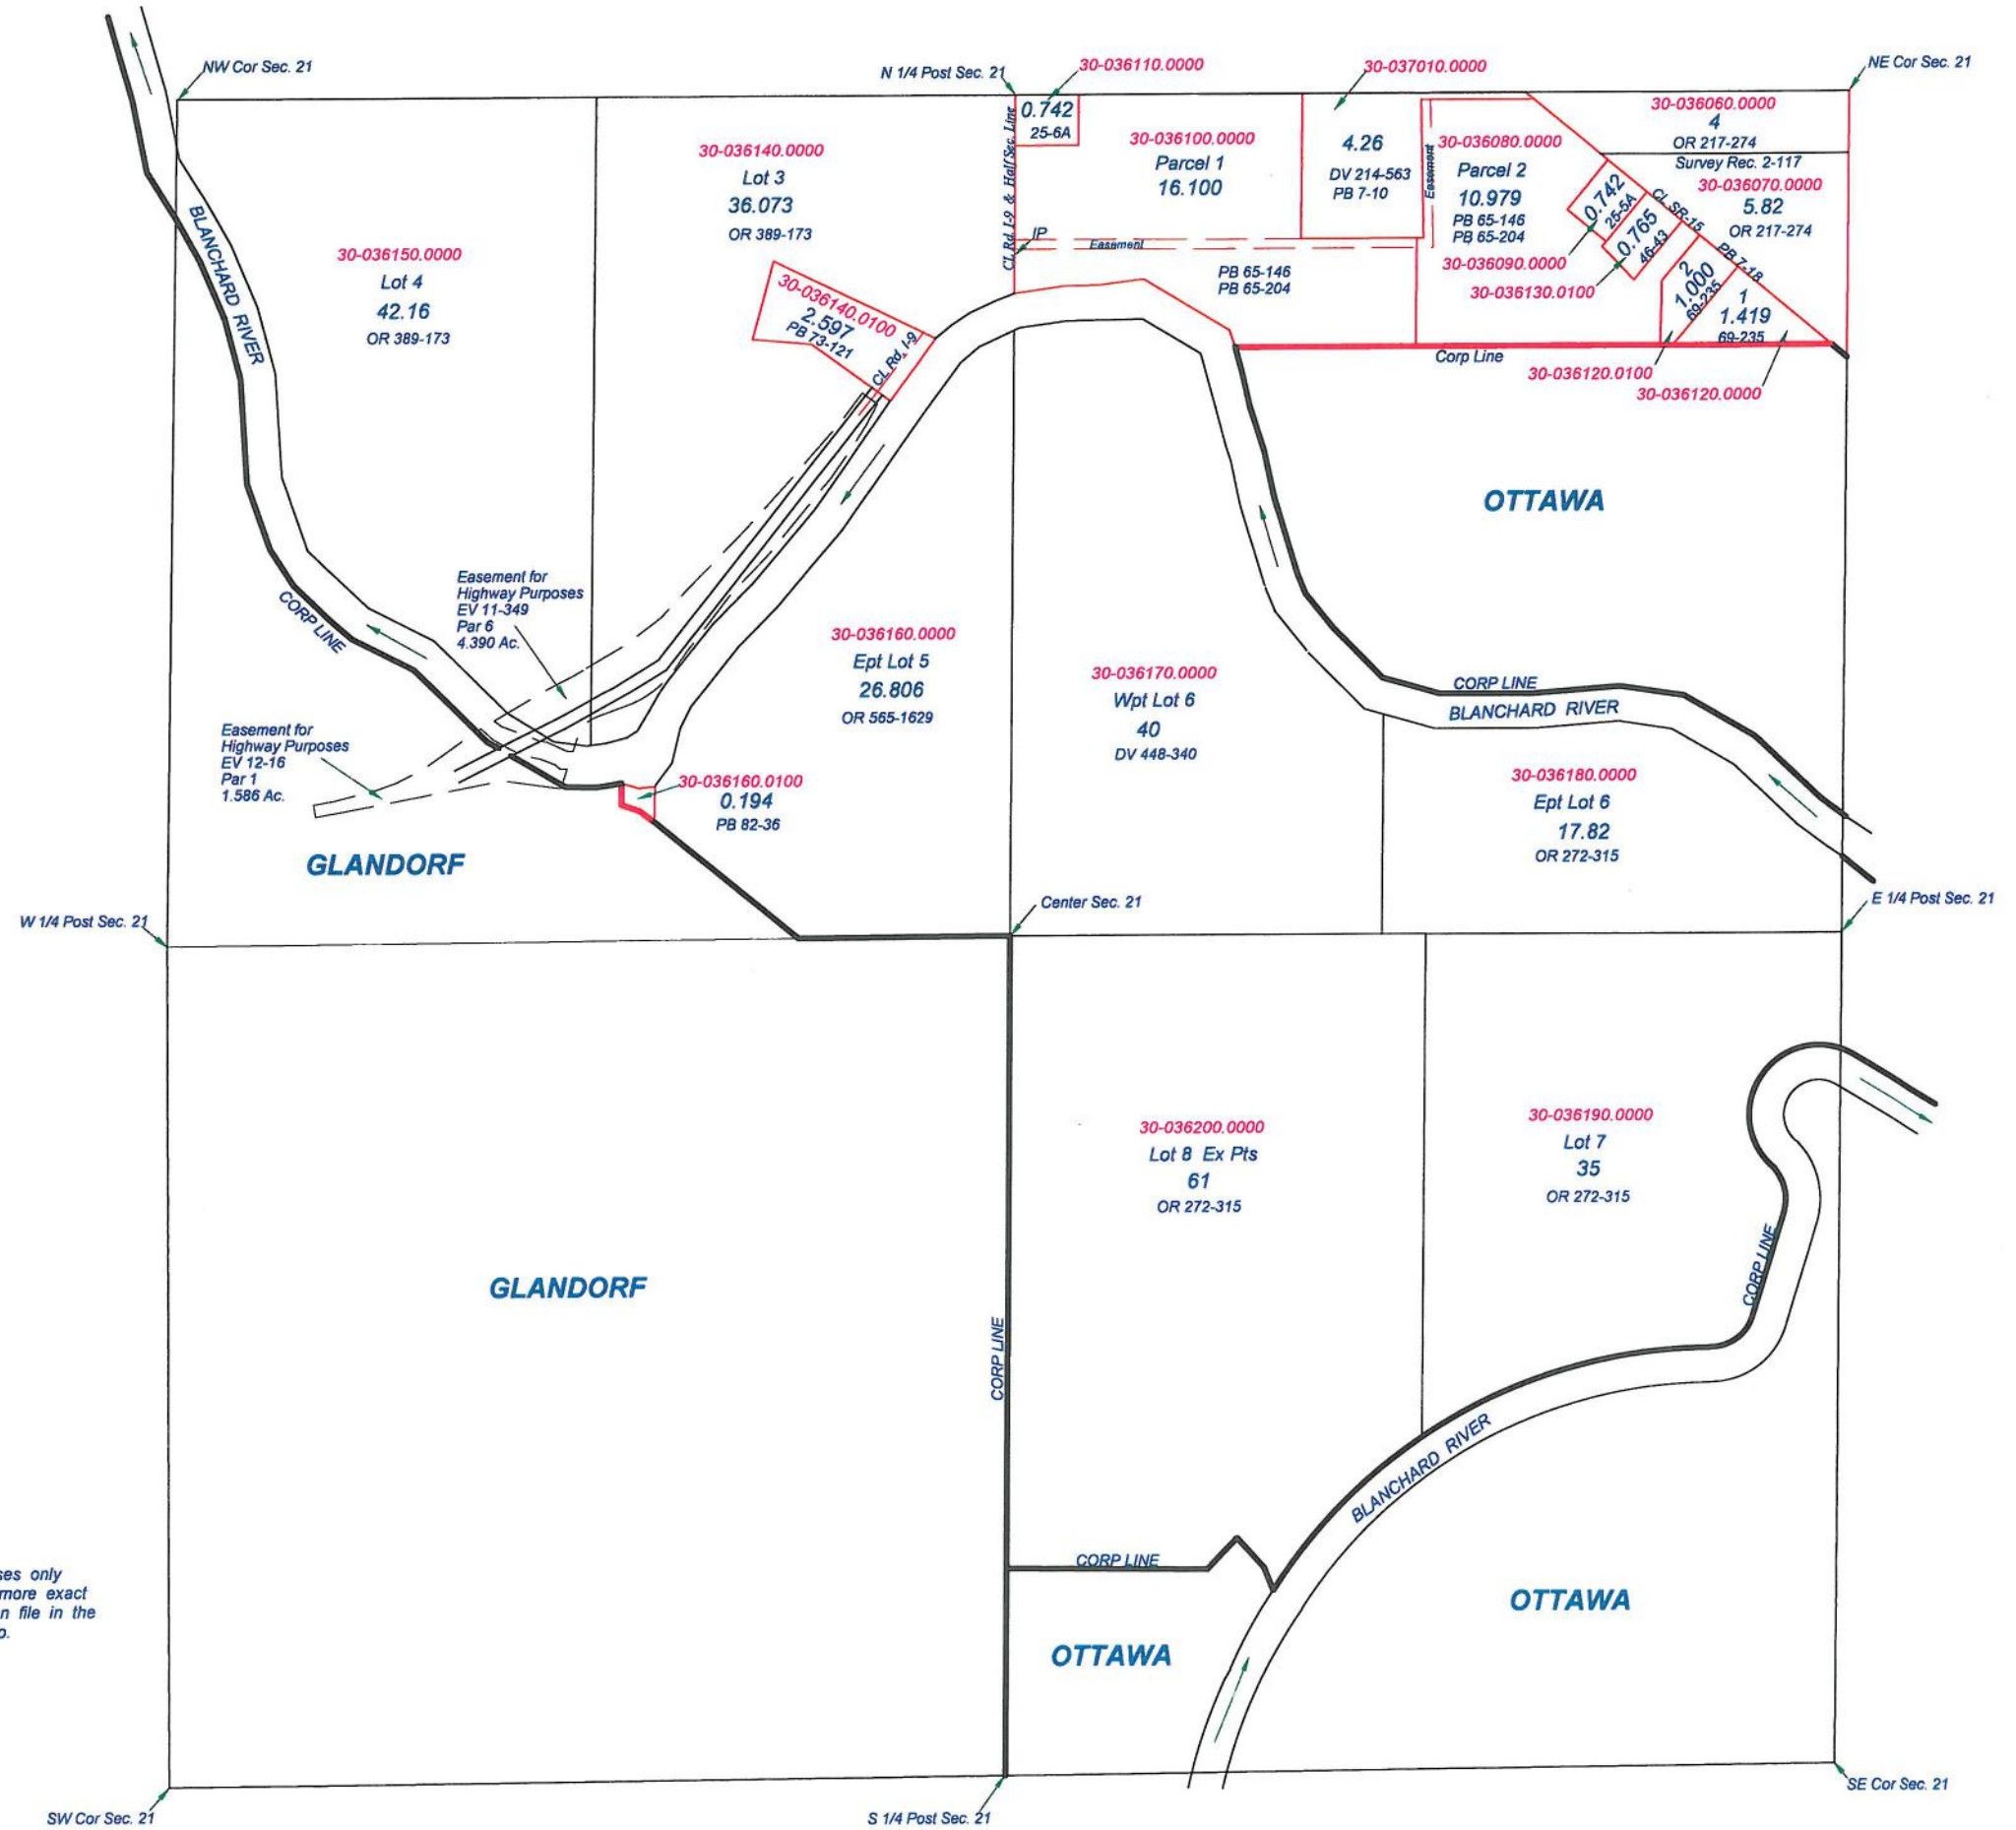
NW Cor Sec. 21
N 1/4 Post Sec. 21
30-036110.0000
30-037010.0000
NE Cor Sec. 21

0.742
25-6A

30-036100.0000
Parcel 1
16.100

4.26
DV 214-563
PB 7-10

30-036080.0000
Parcel 2
10.979
PB 65-146
PB 65-204

30-036060.0000
4
OR 217-274
Survey Rec. 2-117

30-036070.0000
5.82
OR 217-274

CL Rd I-9 & Half Sec. Line
Easement
CL SR-15
PB 7-18

30-036140.0000
Lot 3
36.073
OR 389-173

30-036150.0000
Lot 4
42.16
OR 389-173

IP
Easement
PB 65-146
PB 65-204

0.742
25-5A
0.765
46-43
30-036090.0000
30-036130.0100

2
1.000
69-235

1
1.419
69-235

30-036140.0100
2.597
PB 73-121
CL Rd. I-9

Corp Line
30-036120.0100
30-036120.0000

BLANCHARD RIVER

OTTAWA

CORP LINE

Easement for
Highway Purposes
EV 11-349
Par 6
4.390 Ac.

30-036160.0000
Ept Lot 5
26.806
OR 565-1629

30-036170.0000
Wpt Lot 6
40
DV 448-340

CORP LINE
BLANCHARD RIVER

Easement for
Highway Purposes
EV 12-16
Par 1
1.586 Ac.

30-036160.0100
0.194
PB 82-36

30-036180.0000
Ept Lot 6
17.82
OR 272-315

GLANDORF

W 1/4 Post Sec. 21
Center Sec. 21
E 1/4 Post Sec. 21

30-036200.0000
Lot 8 Ex Pts
61
OR 272-315

30-036190.0000
Lot 7
35
OR 272-315

GLANDORF

CORP LINE
CORP LINE
BLANCHARD RIVER

ses only
more exact
n file in the
o.

CORP LINE

OTTAWA
OTTAWA

SW Cor Sec. 21
S 1/4 Post Sec. 21
SE Cor Sec. 21